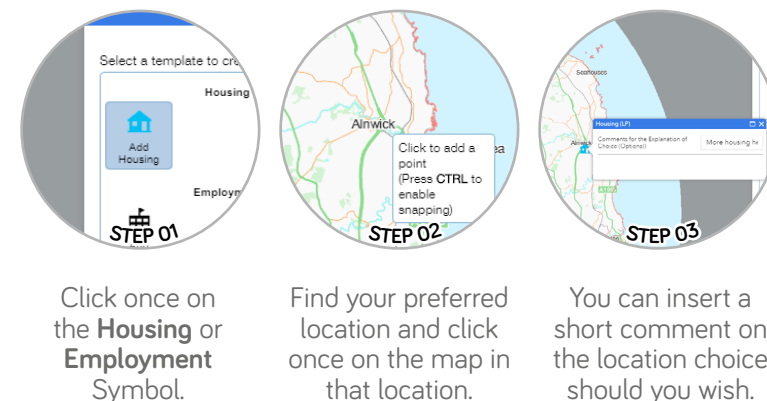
Select a template to cre

Housing

Add Housing

Employm

STEP 01

Alnwick

Click to add a point (Press CTRL to enable snapping)

ea

STEP 02

Seahouses

Housing (LP)

Comments for the Explanation of Choice (Optional)

More housing ne

Alnw

A1068

STEP 03

Click once on the **Housing** or **Employment** Symbol.

Find your preferred location and click once on the map in that location.

You can insert a short comment on the location choice should you wish.